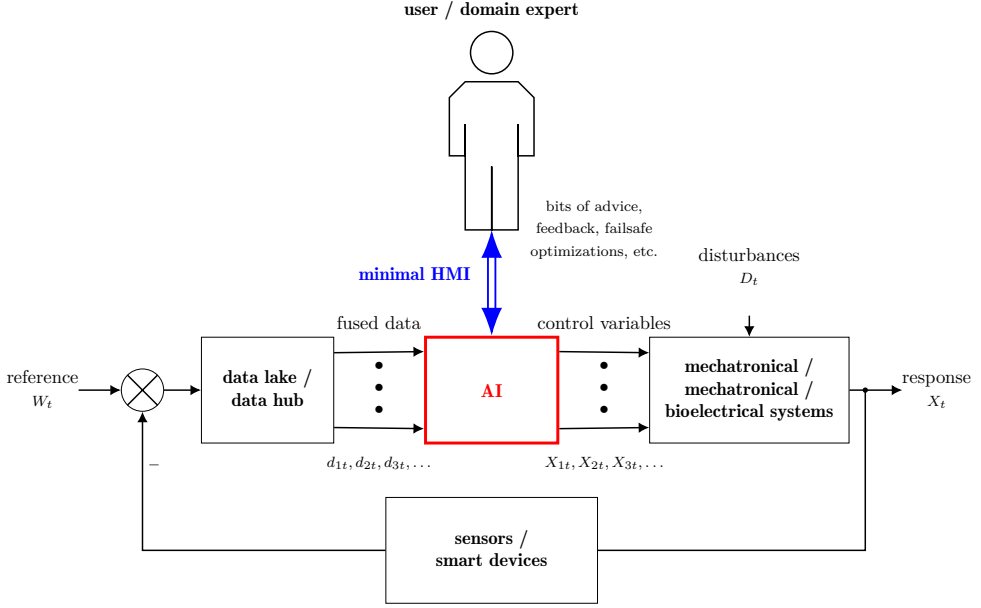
user / domain expert

bits of advice, feedback, failsafe optimizations, etc.

minimal HMI

disturbances
$D_t$

fused data

control variables

reference
$W_t$

data lake / data hub

AI

mechatronical / mechatronical / bioelectrical systems

response
$X_t$

$-$

$d_{1t}, d_{2t}, d_{3t}, \ldots$

$X_{1t}, X_{2t}, X_{3t}, \ldots$

sensors / smart devices